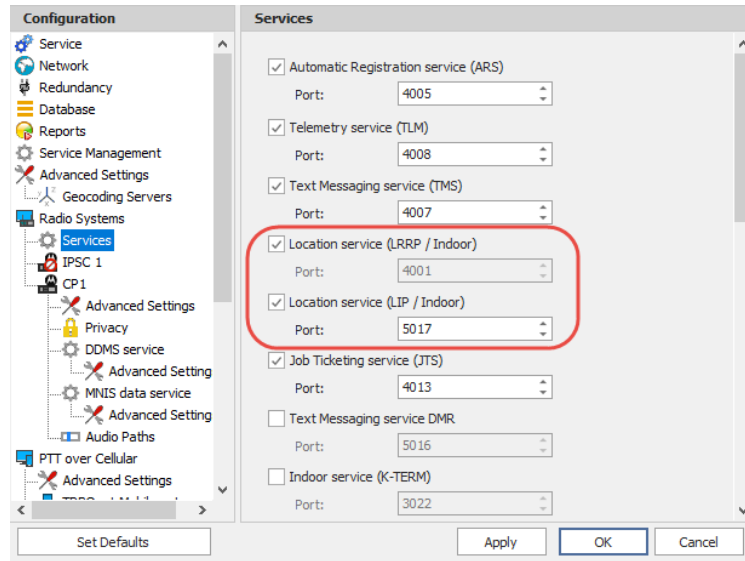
Configuration

Service
Network
Redundancy
Database
Reports
Service Management
Advanced Settings
Geocoding Servers
Radio Systems
Services
IPSC 1
CP1
Advanced Settings
Privacy
DDMS service
Advanced Setting
MNIS data service
Advanced Setting
Audio Paths
PTT over Cellular
Advanced Settings
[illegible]

Services

Automatic Registration service (ARS)
Port: 4005
Telemetry service (TLM)
Port: 4008
Text Messaging service (TMS)
Port: 4007
Location service (LRRP / Indoor)
Port: 4001
Location service (LIP / Indoor)
Port: 5017
Job Ticketing service (JTS)
Port: 4013
Text Messaging service DMR
Port: 5016
Indoor service (K-TERM)
Port: 3022

Set Defaults
Apply
OK
Cancel